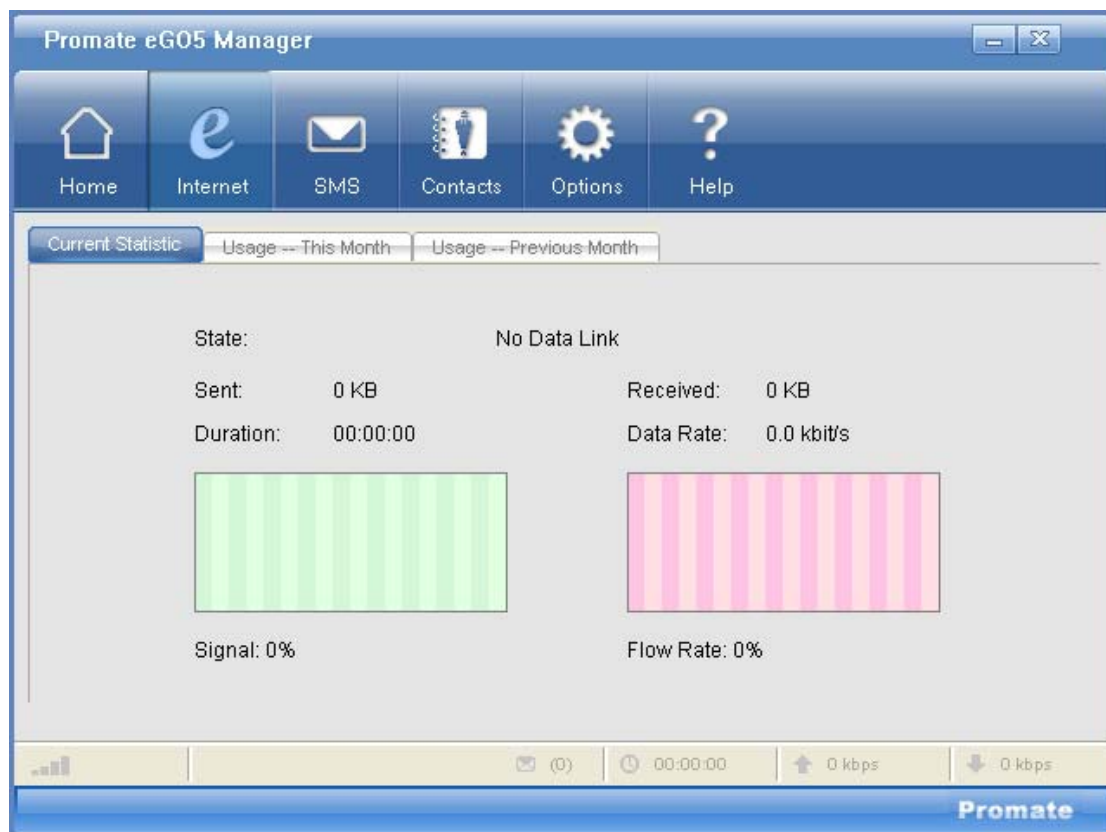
Promate eGO5 Manager

Home
Internet
SMS
Contacts
Options
Help

Current Statistic
Usage -- This Month
Usage -- Previous Month

State: No Data Link

Sent: 0 KB
Received: 0 KB

Duration: 00:00:00
Data Rate: 0.0 kbit/s

Signal: 0%
Flow Rate: 0%

(0)
00:00:00
0 kbps
0 kbps

Promate